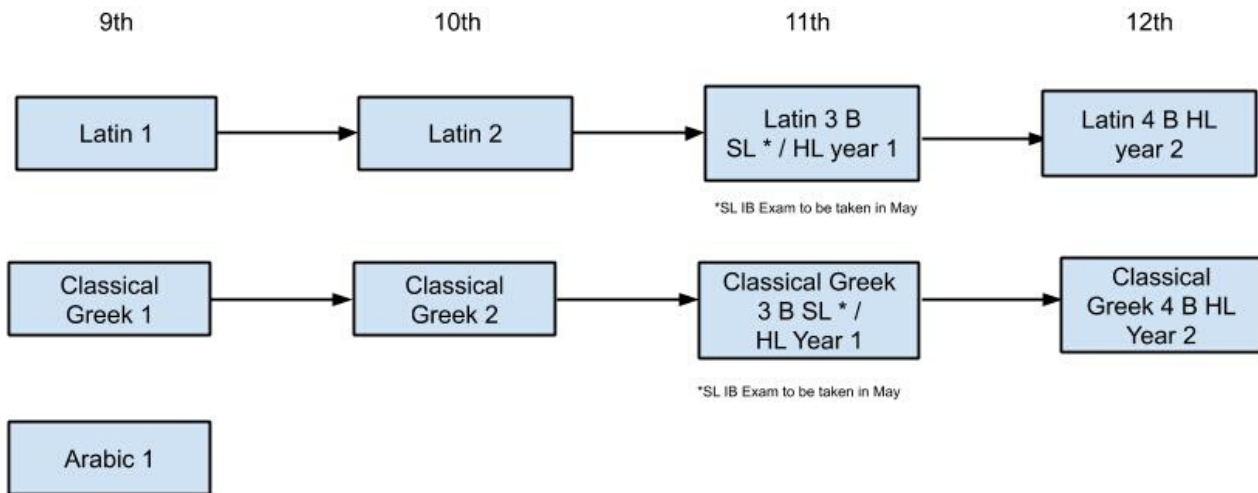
9th

10th

11th

12th

Latin 1

Latin 2

Latin 3 B SL * / HL year 1

Latin 4 B HL year 2

*SL IB Exam to be taken in May

Classical Greek 1

Classical Greek 2

Classical Greek 3 B SL * / HL Year 1

Classical Greek 4 B HL Year 2

*SL IB Exam to be taken in May

Arabic 1